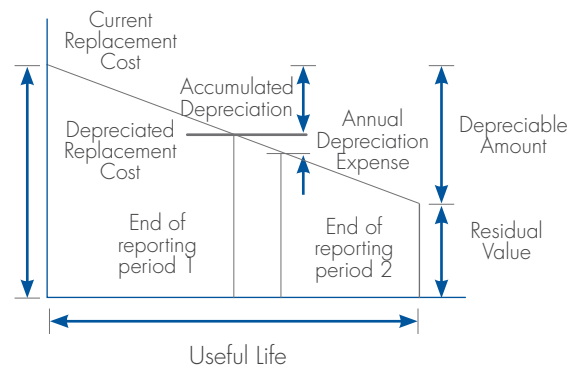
Current Replacement Cost

Accumulated Depreciation

Annual Depreciation Expense

Depreciable Amount

Depreciated Replacement Cost

End of reporting period 1

End of reporting period 2

Residual Value

Useful Life